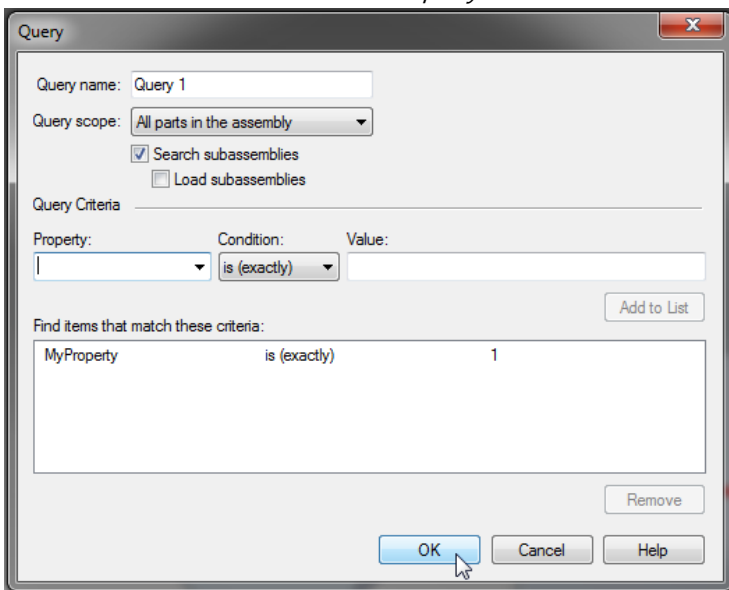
Query

Query name: Query 1

Query scope: All parts in the assembly

Search subassemblies

Load subassemblies

Query Criteria

Property:

Condition:

Value:

is (exactly)

Add to List

Find items that match these criteria:

| MyProperty | is (exactly) | 1 |
|---|---|---|

Remove

OK

Cancel

Help